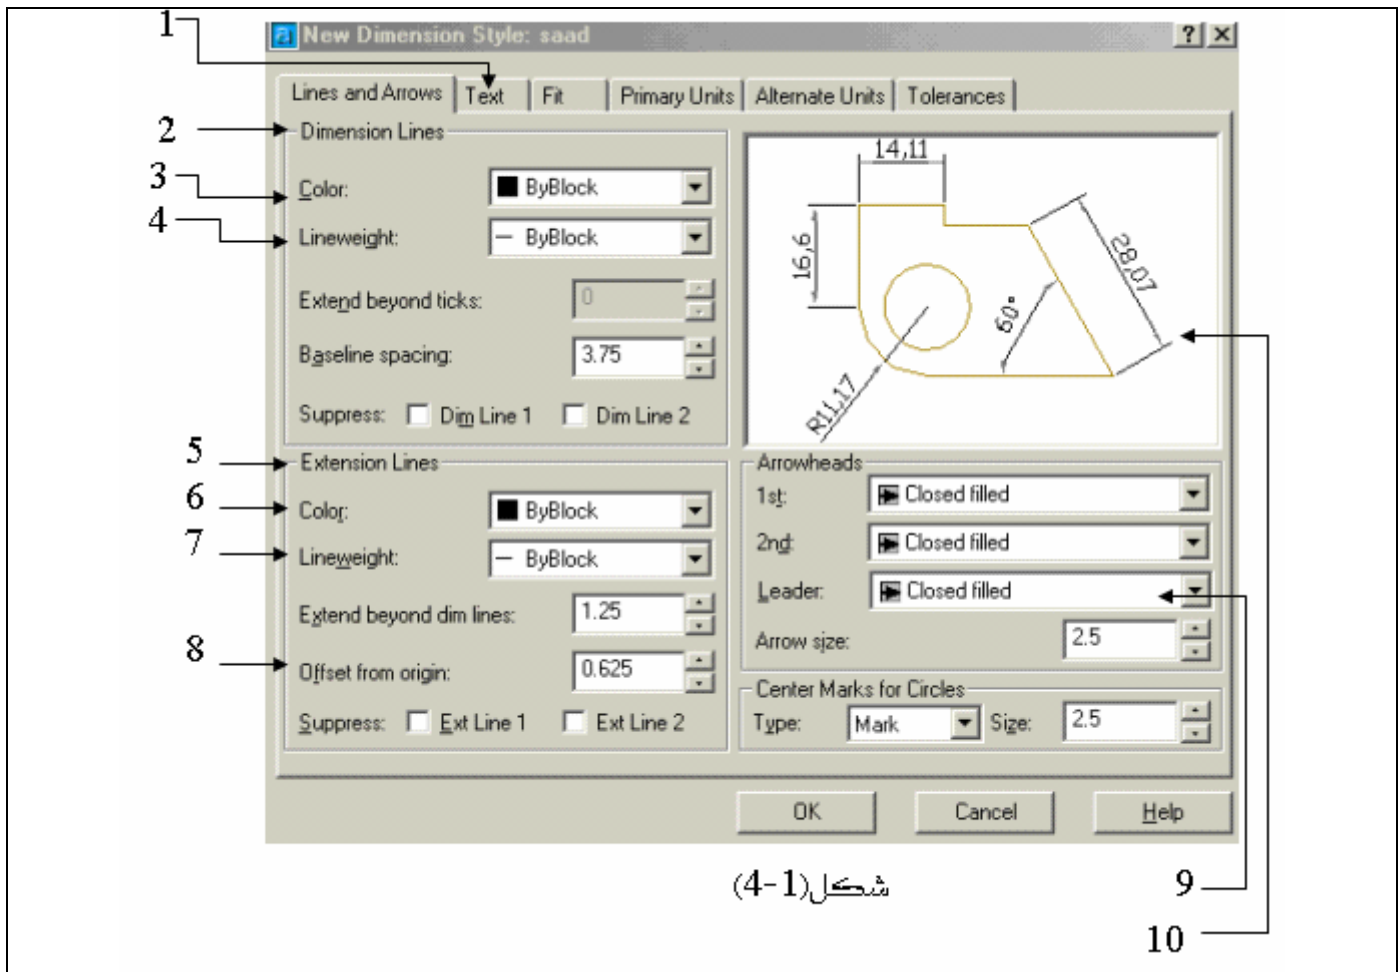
1
New Dimension Style: saad
?
Lines and Arrows | Text | Fit | Primary Units | Alternate Units | Tolerances
2
Dimension Lines
3
Color: ByBlock
4
Lineweight: ByBlock
Extend beyond ticks: 0
Baseline spacing: 3.75
Suppress: Dim Line 1 Dim Line 2
14,11
16,6
28,07
60°
R11,17
5
Extension Lines
6
Color: ByBlock
7
Lineweight: ByBlock
Extend beyond dim lines: 1.25
8
Offset from origin: 0.625
Suppress: Ext Line 1 Ext Line 2
Arrowheads
1st: Closed filled
2nd: Closed filled
Leader: Closed filled
Arrow size: 2.5
Center Marks for Circles
Type: Mark Size: 2.5
OK Cancel Help
شكل(4-1)
9
10